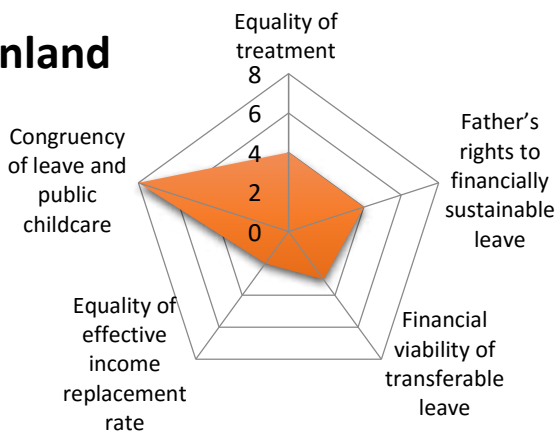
nland

Equality of treatment

8
6
4
2
0

Father's rights to financially sustainable leave

Financial viability of transferable leave

Equality of effective income replacement rate

Congruency of leave and public childcare